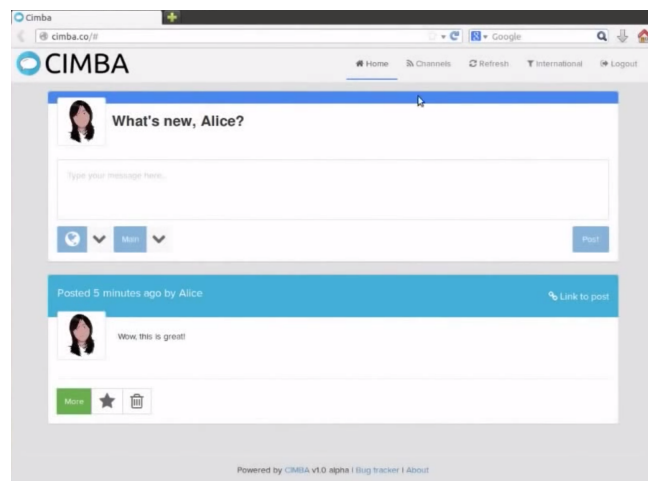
Cimba

cimba.co/#

Google

CIMBA

Home Channels Refresh International Logout

What's new, Alice?

Type your message here...

Main

Post

Posted 5 minutes ago by Alice

Link to post

Wow, this is great!

More

Powered by CIMBA v1.0 alpha | Bug tracker | About